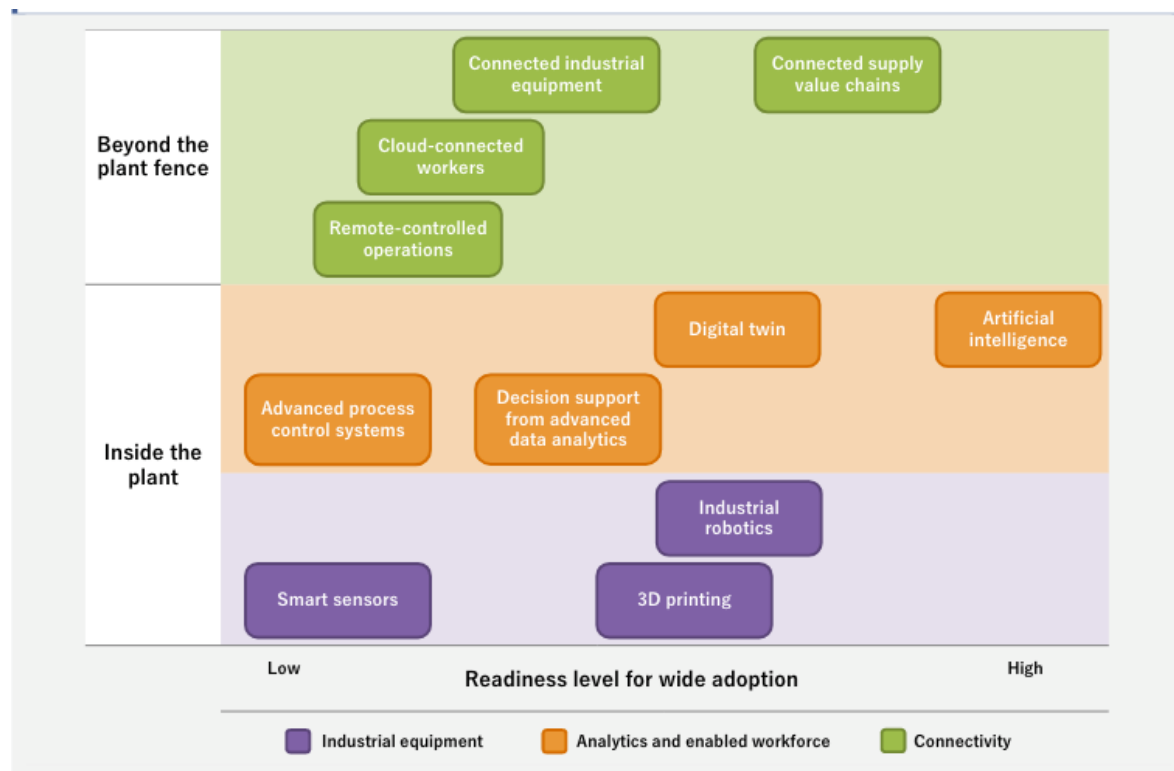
Beyond the plant fence

Connected industrial equipment

Connected supply value chains

Cloud-connected workers

Remote-controlled operations

Inside the plant

Digital twin

Artificial intelligence

Advanced process control systems

Decision support from advanced data analytics

Industrial robotics

Smart sensors

3D printing

Low

Readiness level for wide adoption

High

Industrial equipment

Analytics and enabled workforce

Connectivity